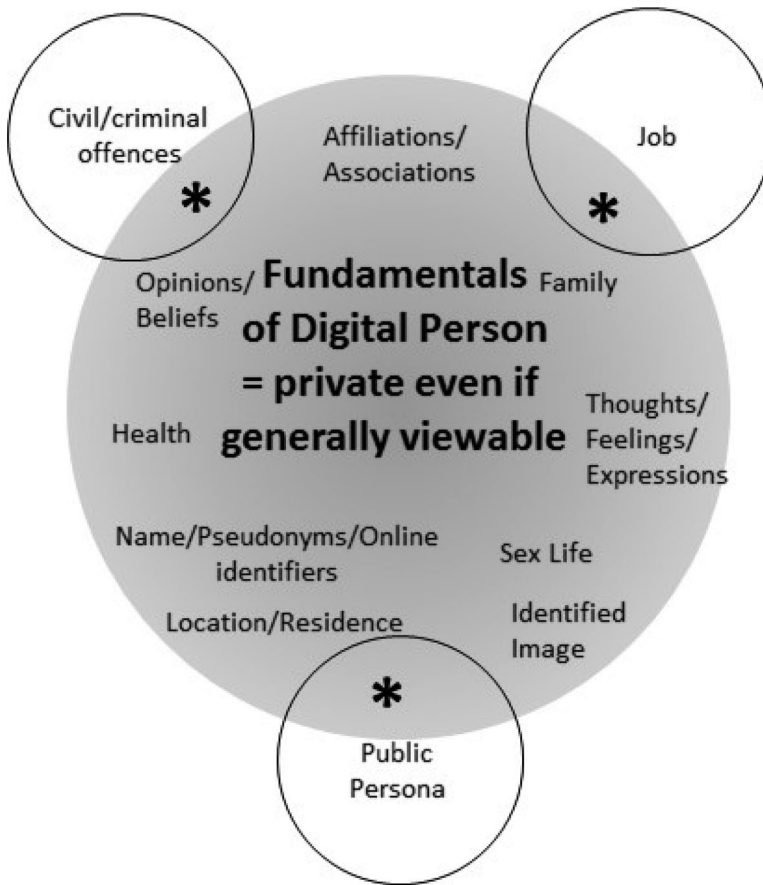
Civil/criminal offences
*

Affiliations/ Associations

Job
*

Opinions/ Beliefs

Fundamentals of Digital Person = private even if generally viewable

Family

Health

Thoughts/ Feelings/ Expressions

Name/Pseudonyms/Online identifiers

Sex Life

Location/Residence

Identified Image

*
Public Persona